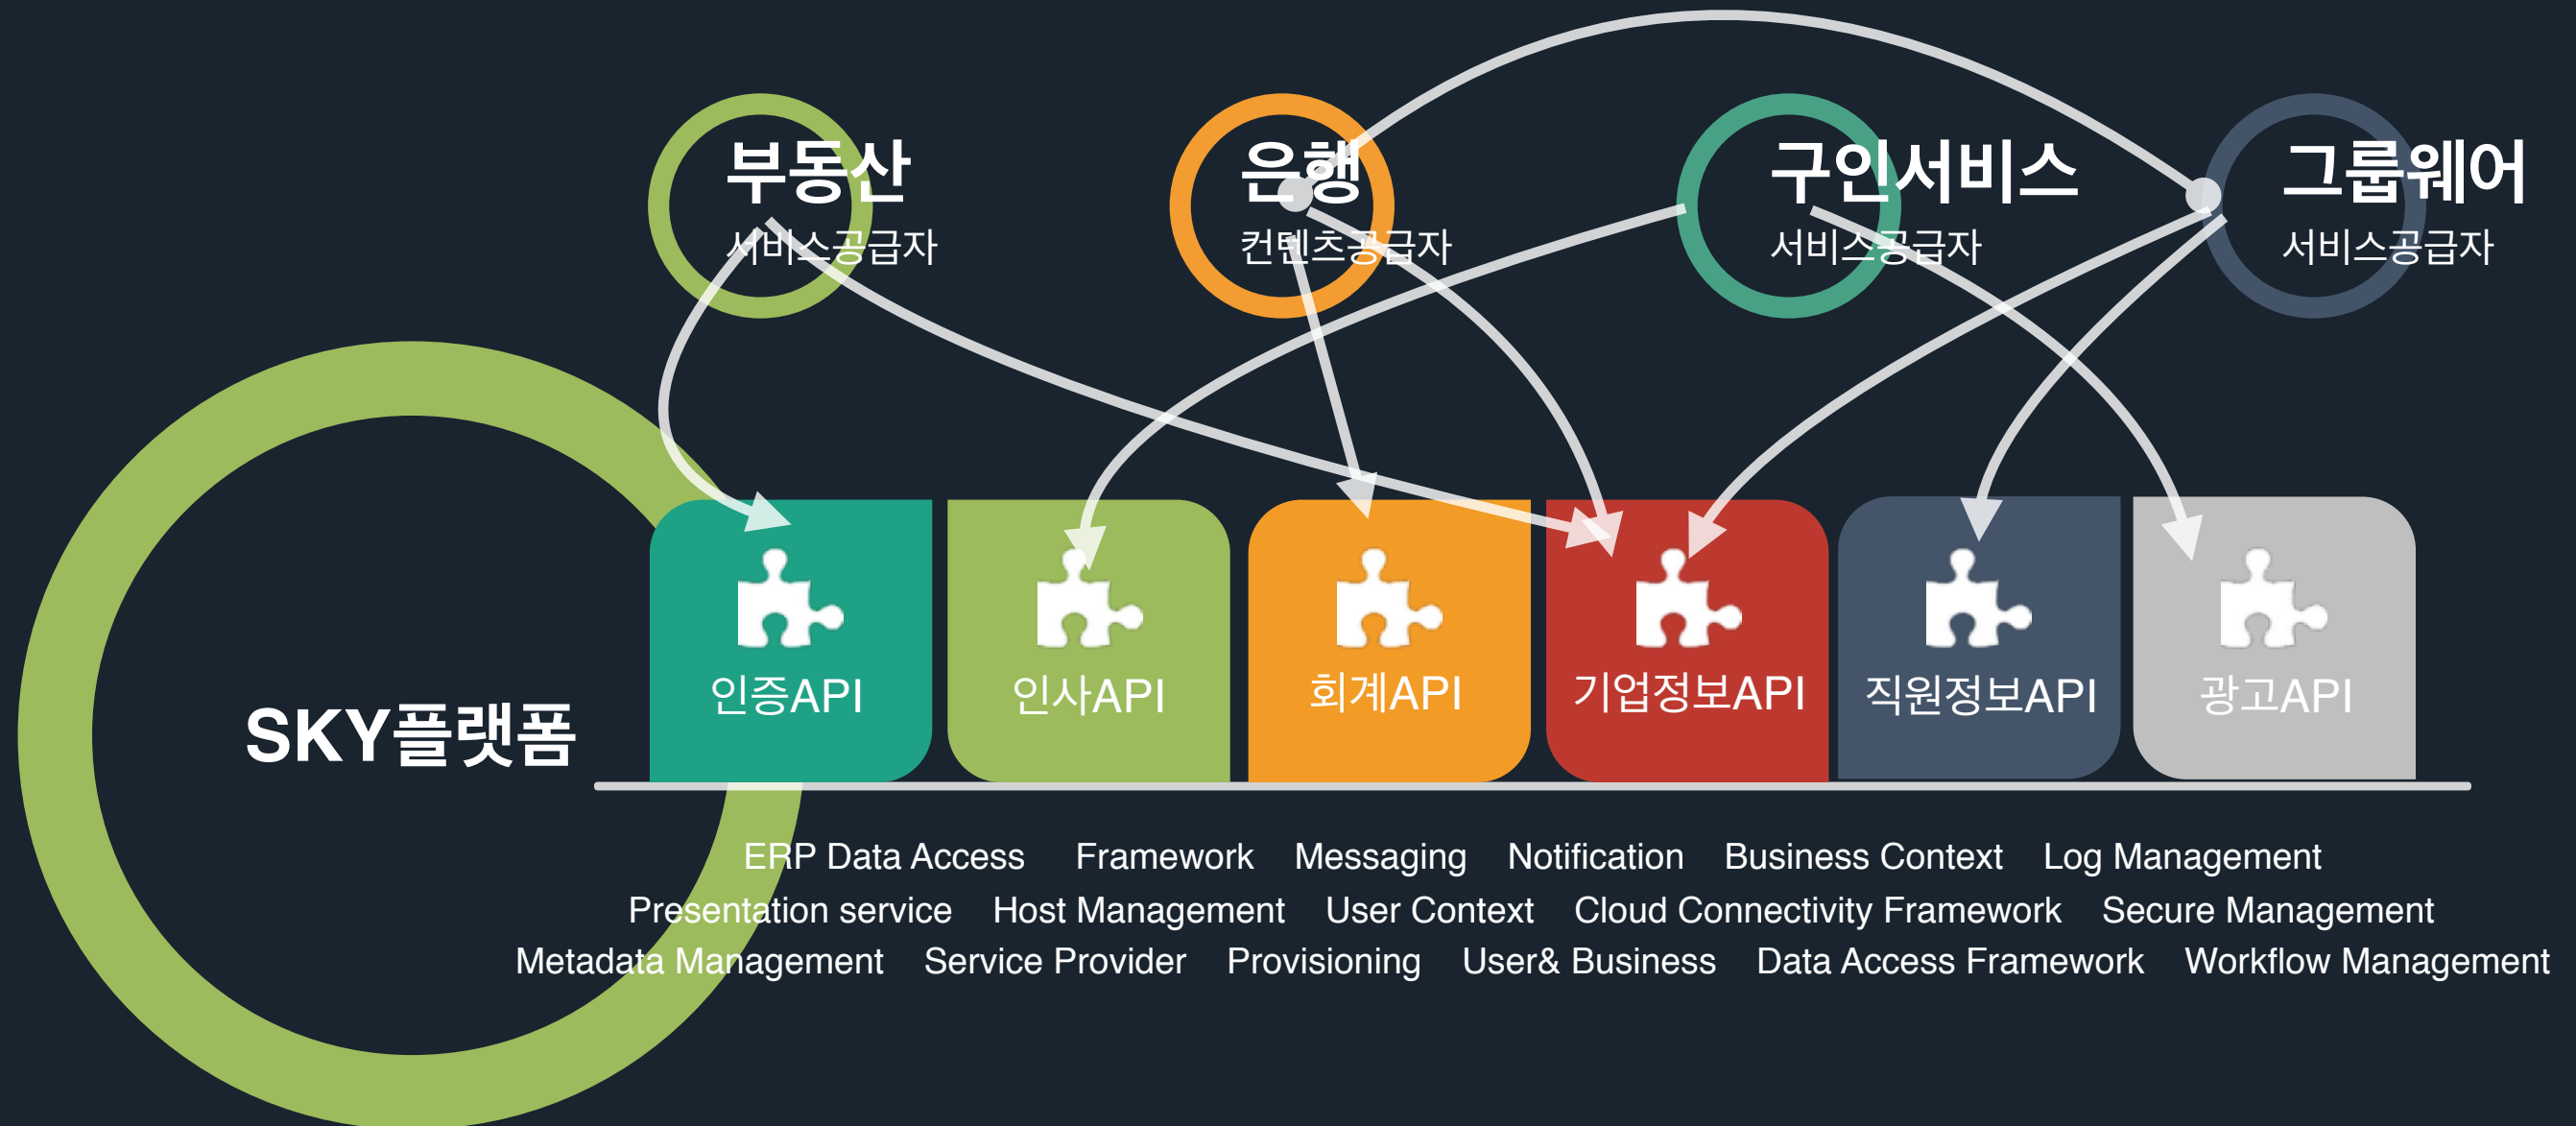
부동산
서비스공급자

은행
컨텐츠공급자

구인서비스
서비스공급자

그룹웨어
서비스공급자

SKY플랫폼

인증API

인사API

회계API

기업정보API

직원정보API

광고API

ERP Data Access Framework Messaging Notification Business Context Log Management
Presentation service Host Management User Context Cloud Connectivity Framework Secure Management
Metadata Management Service Provider Provisioning User& Business Data Access Framework Workflow Management